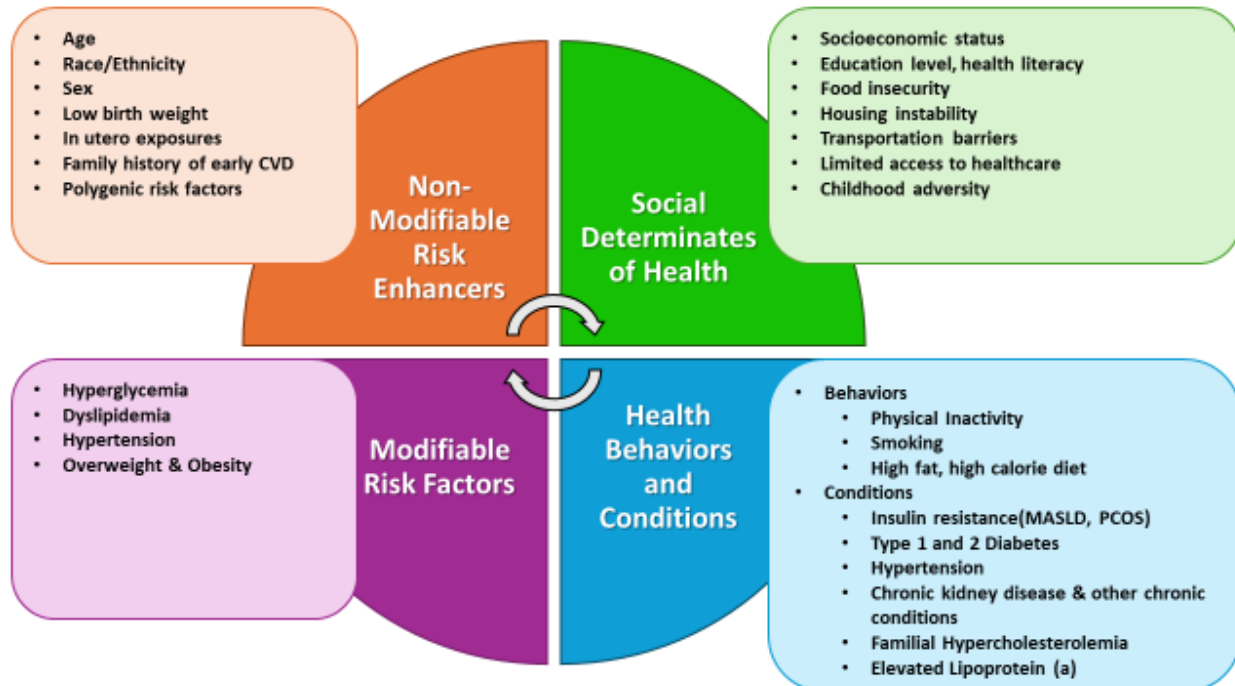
- Age
- Race/Ethnicity
- Sex
- Low birth weight
- In utero exposures
- Family history of early CVD
- Polygenic risk factors

Non-Modifiable Risk Enhancers

Social Determinates of Health

- Socioeconomic status
- Education level, health literacy
- Food insecurity
- Housing instability
- Transportation barriers
- Limited access to healthcare
- Childhood adversity

- Hyperglycemia
- Dyslipidemia
- Hypertension
- Overweight & Obesity

Modifiable Risk Factors

Health Behaviors and Conditions

- Behaviors
  - Physical Inactivity
  - Smoking
  - High fat, high calorie diet
- Conditions
  - Insulin resistance(MASLD, PCOS)
  - Type 1 and 2 Diabetes
  - Hypertension
  - Chronic kidney disease & other chronic conditions
  - Familial Hypercholesterolemia
  - Elevated Lipoprotein (a)